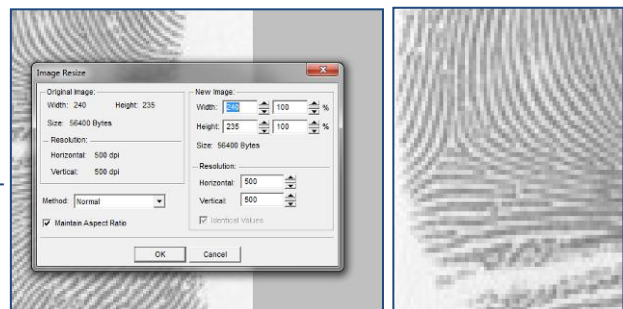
Image Resize

Original Image:
Width: 240 Height: 235
Size: 56400 Bytes
Resolution:
Horizontal: 500 dpi
Vertical: 500 dpi

Method: Normal
Maintain Aspect Ratio

New Image:
Width: 240 100 %
Height: 235 100 %
Size: 56400 Bytes
Resolution:
Horizontal: 500
Vertical: 500
Identical Values

OK Cancel